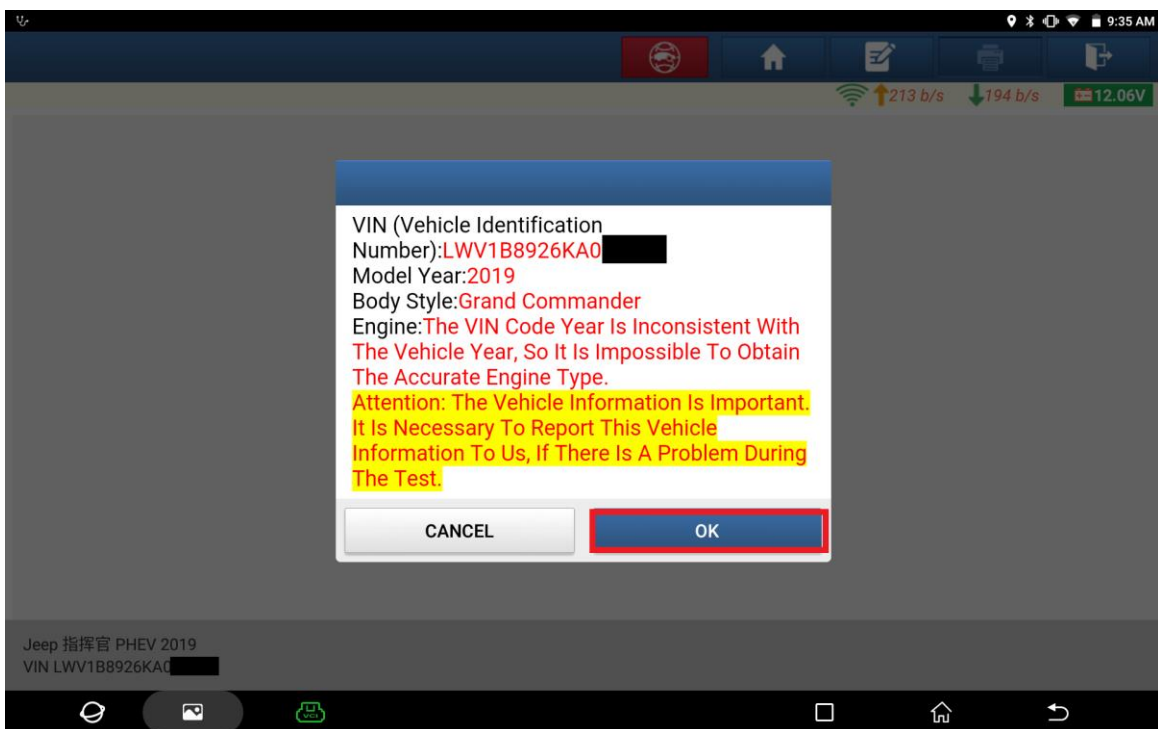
9:35 AM

213 b/s 194 b/s 12.06V

VIN (Vehicle Identification Number):LWV1B8926KA0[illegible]
Model Year:2019
Body Style:Grand Commander
Engine:The VIN Code Year Is Inconsistent With The Vehicle Year, So It Is Impossible To Obtain The Accurate Engine Type.
Attention: The Vehicle Information Is Important. It Is Necessary To Report This Vehicle Information To Us, If There Is A Problem During The Test.

CANCEL
OK

Jeep 指挥官 PHEV 2019
VIN LWV1B8926KA0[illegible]